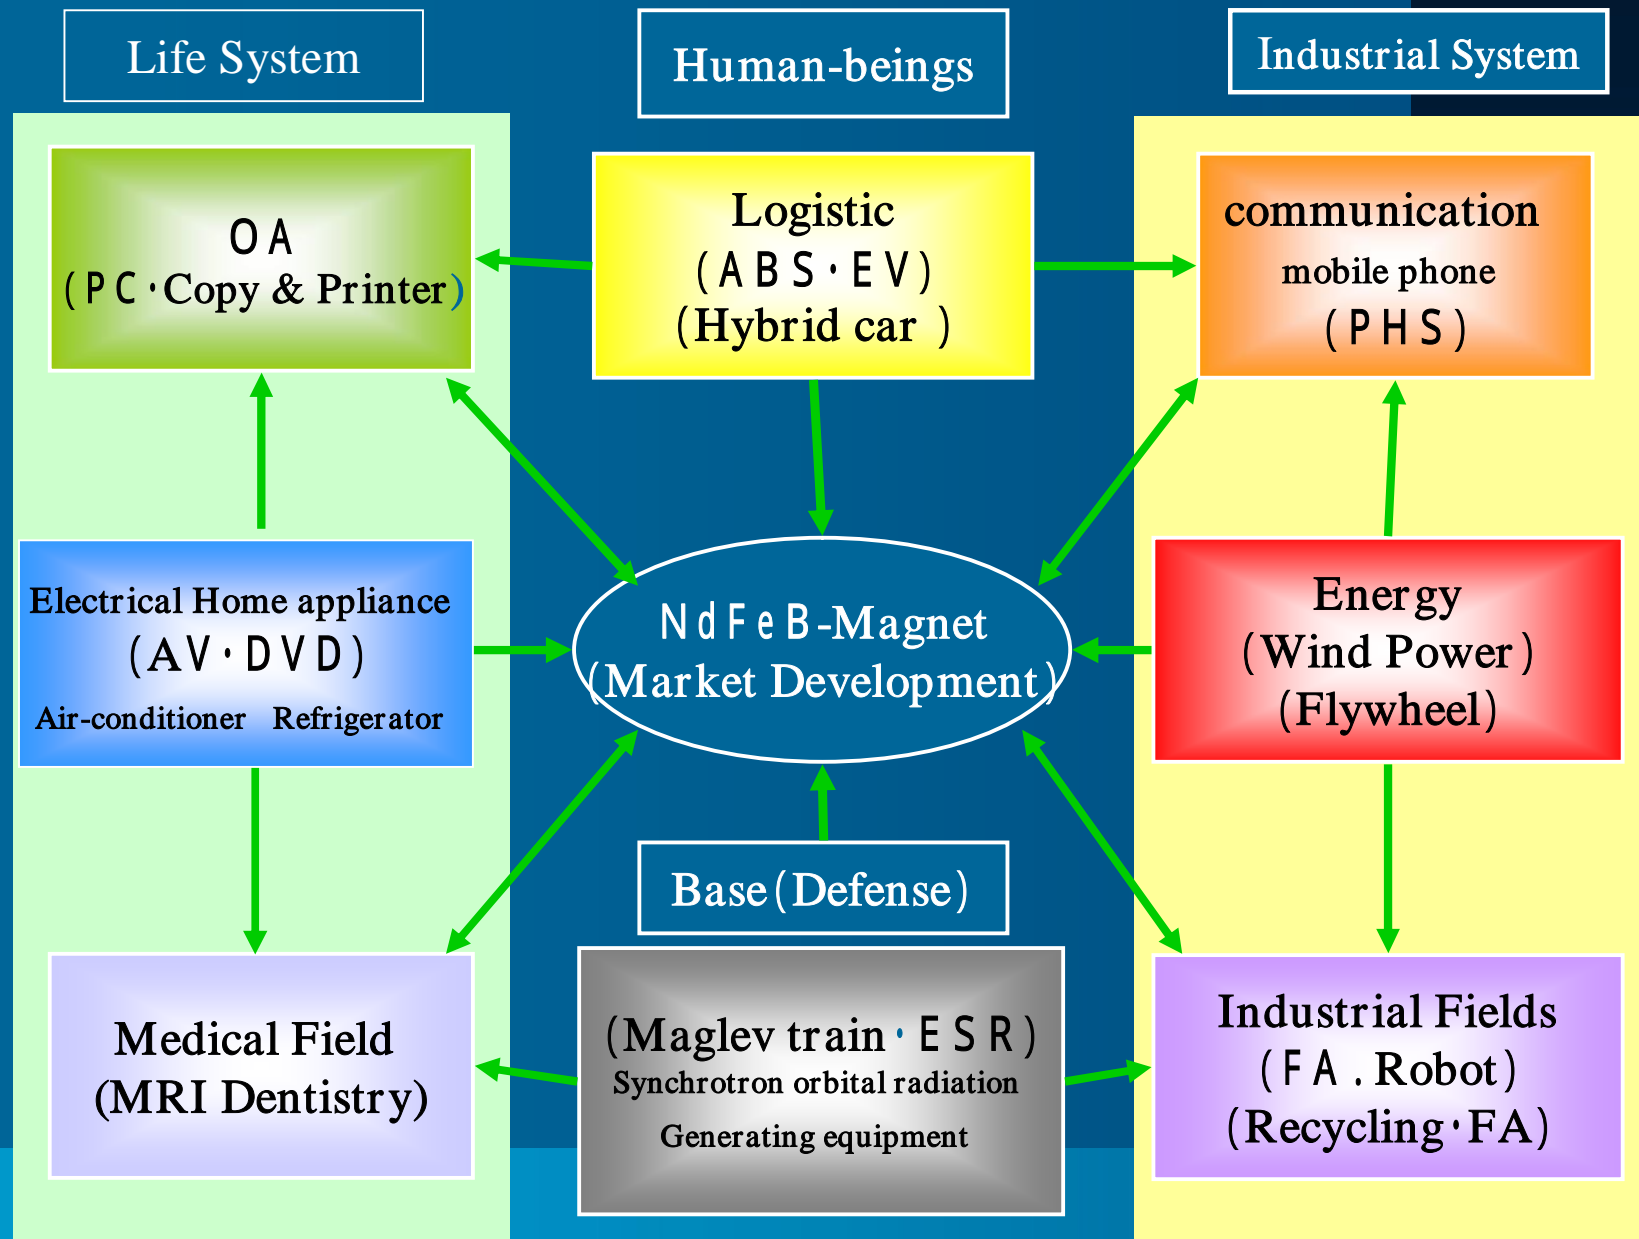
Life System

Human-beings

Industrial System

OA
(PC·Copy & Printer)

Logistic
(ABS·EV)
(Hybrid car )

communication
mobile phone
(PHS)

Electrical Home appliance
(AV·DVD)
Air-conditioner Refrigerator

NdFeB-Magnet
(Market Development)

Energy
(Wind Power)
(Flywheel)

Base(Defense)

Medical Field
(MRI Dentistry)

(Maglev train·ESR)
Synchrotron orbital radiation
Generating equipment

Industrial Fields
(FA . Robot)
(Recycling·FA)